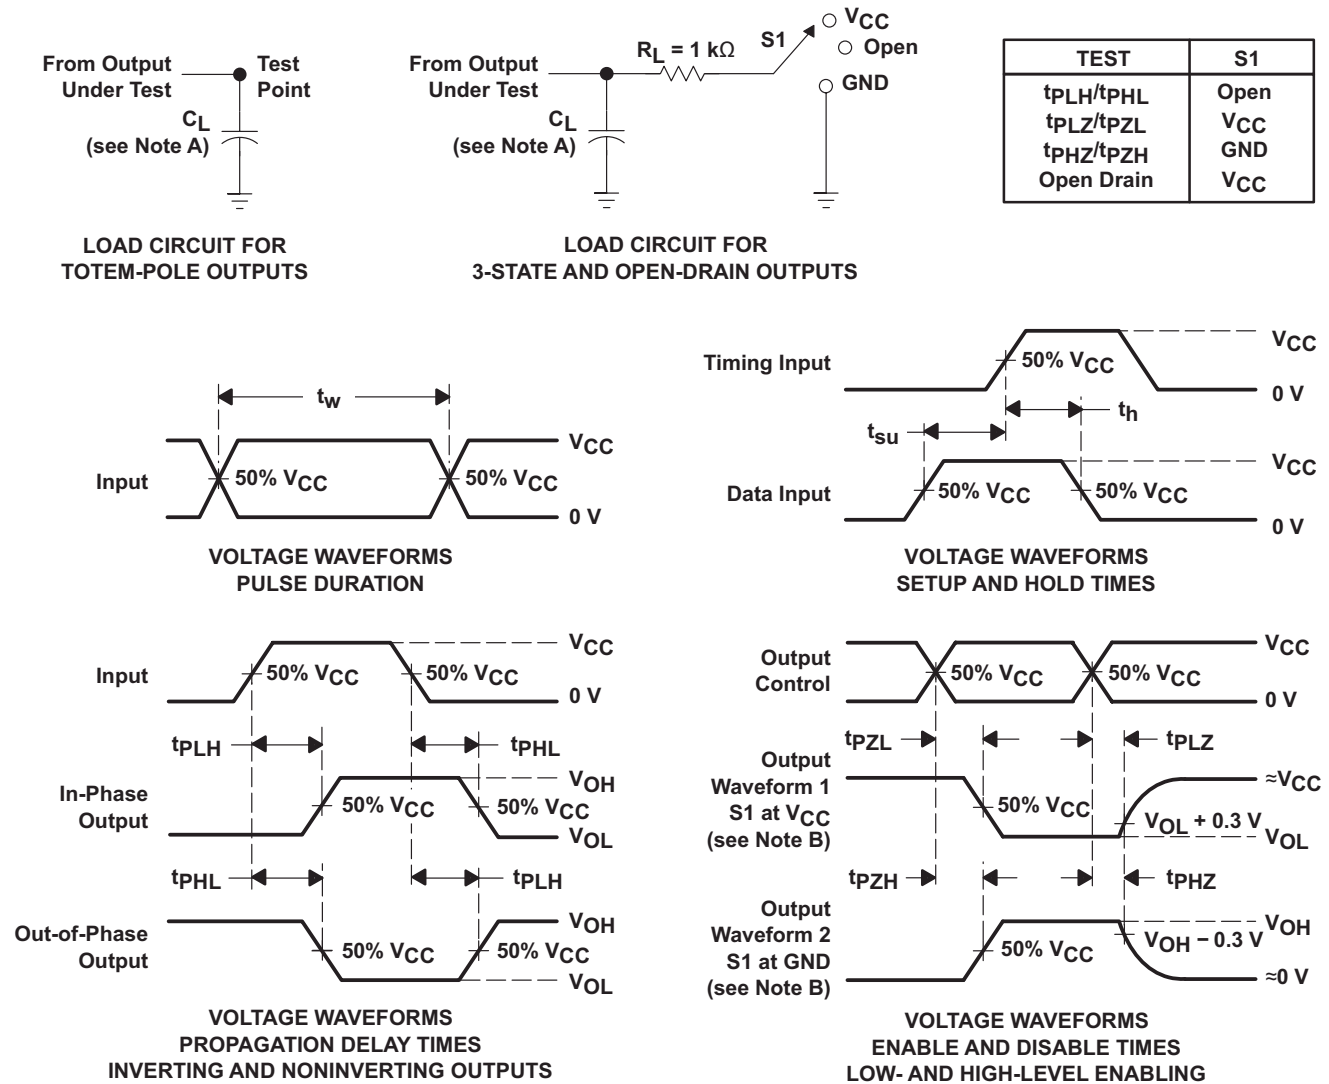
From Output Under Test

Test Point

$C_L$ (see Note A)

LOAD CIRCUIT FOR TOTEM-POLE OUTPUTS

From Output Under Test

$R_L = 1\ k\Omega$

S1

$V_{CC}$

Open

GND

$C_L$ (see Note A)

LOAD CIRCUIT FOR 3-STATE AND OPEN-DRAIN OUTPUTS

| TEST | S1 |
|---|---|
| $t_{PLH}/t_{PHL}$ | Open |
| $t_{PLZ}/t_{PZL}$ | $V_{CC}$ |
| $t_{PHZ}/t_{PZH}$ | GND |
| Open Drain | $V_{CC}$ |

$t_w$

Input

50% $V_{CC}$

50% $V_{CC}$

$V_{CC}$

0 V

VOLTAGE WAVEFORMS PULSE DURATION

Timing Input

50% $V_{CC}$

$V_{CC}$

0 V

$t_{su}$

$t_h$

Data Input

50% $V_{CC}$

50% $V_{CC}$

$V_{CC}$

0 V

VOLTAGE WAVEFORMS SETUP AND HOLD TIMES

Input

50% $V_{CC}$

50% $V_{CC}$

$V_{CC}$

0 V

$t_{PLH}$

$t_{PHL}$

In-Phase Output

50% $V_{CC}$

50% $V_{CC}$

$V_{OH}$

$V_{OL}$

$t_{PHL}$

$t_{PLH}$

Out-of-Phase Output

50% $V_{CC}$

50% $V_{CC}$

$V_{OH}$

$V_{OL}$

VOLTAGE WAVEFORMS PROPAGATION DELAY TIMES INVERTING AND NONINVERTING OUTPUTS

Output Control

50% $V_{CC}$

50% $V_{CC}$

$V_{CC}$

0 V

$t_{PZL}$

$t_{PLZ}$

Output Waveform 1 S1 at $V_{CC}$ (see Note B)

50% $V_{CC}$

≈$V_{CC}$

$V_{OL}$ + 0.3 V

$V_{OL}$

$t_{PZH}$

$t_{PHZ}$

Output Waveform 2 S1 at GND (see Note B)

50% $V_{CC}$

$V_{OH}$

$V_{OH}$ − 0.3 V

≈0 V

VOLTAGE WAVEFORMS ENABLE AND DISABLE TIMES LOW- AND HIGH-LEVEL ENABLING